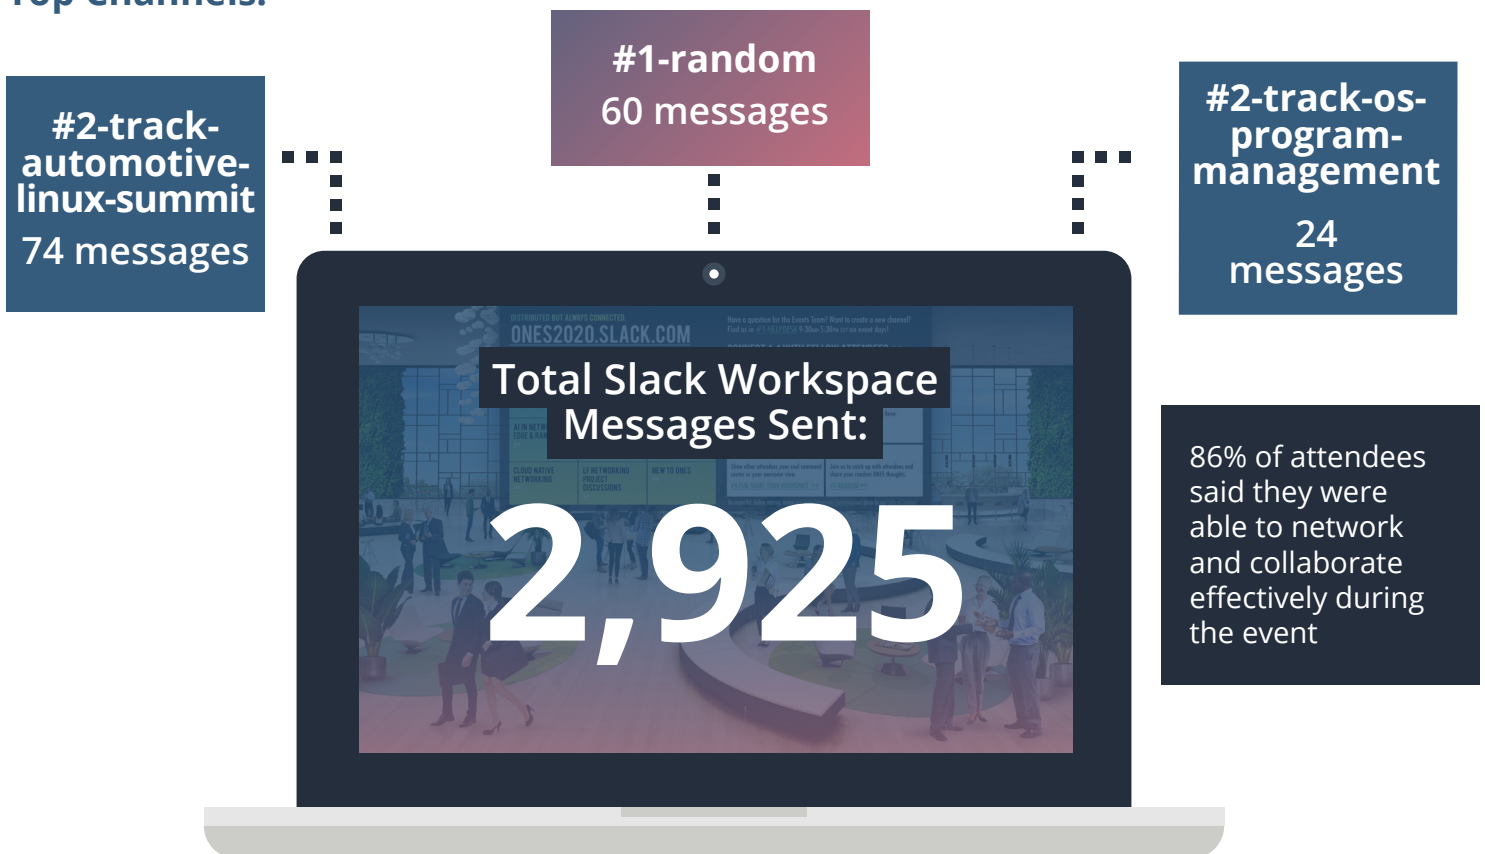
Top Channels:

#2-track-automotive-linux-summit
74 messages

#1-random
60 messages

#2-track-os-program-management
24 messages

DISTRIBUTED BUT ALWAYS CONNECTED.
ONES2020.SLACK.COM

Total Slack Workspace Messages Sent:

2,925

86% of attendees said they were able to network and collaborate effectively during the event